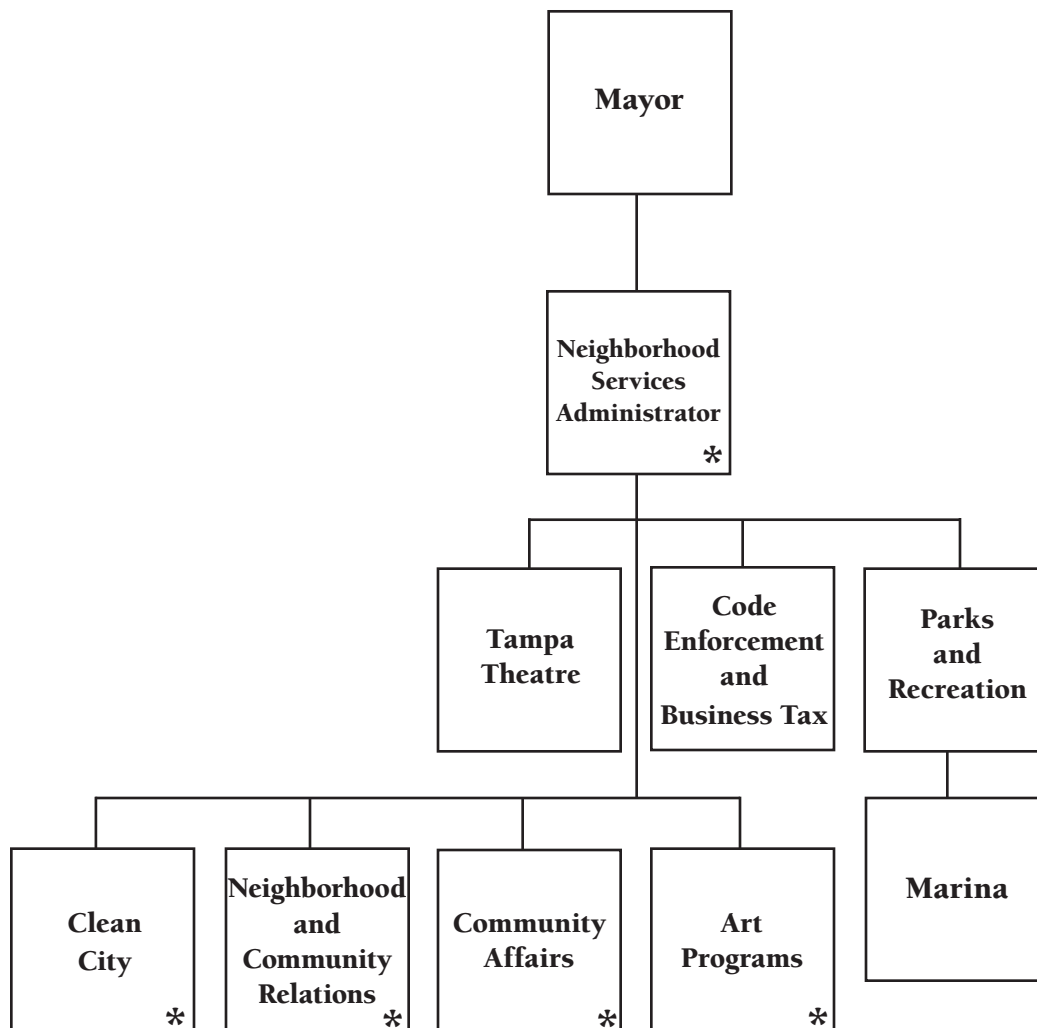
Mayor

Neighborhood Services Administrator
*

Tampa Theatre

Code Enforcement and Business Tax

Parks and Recreation

Marina

Clean City
*

Neighborhood and Community Relations
*

Community Affairs
*

Art Programs
*